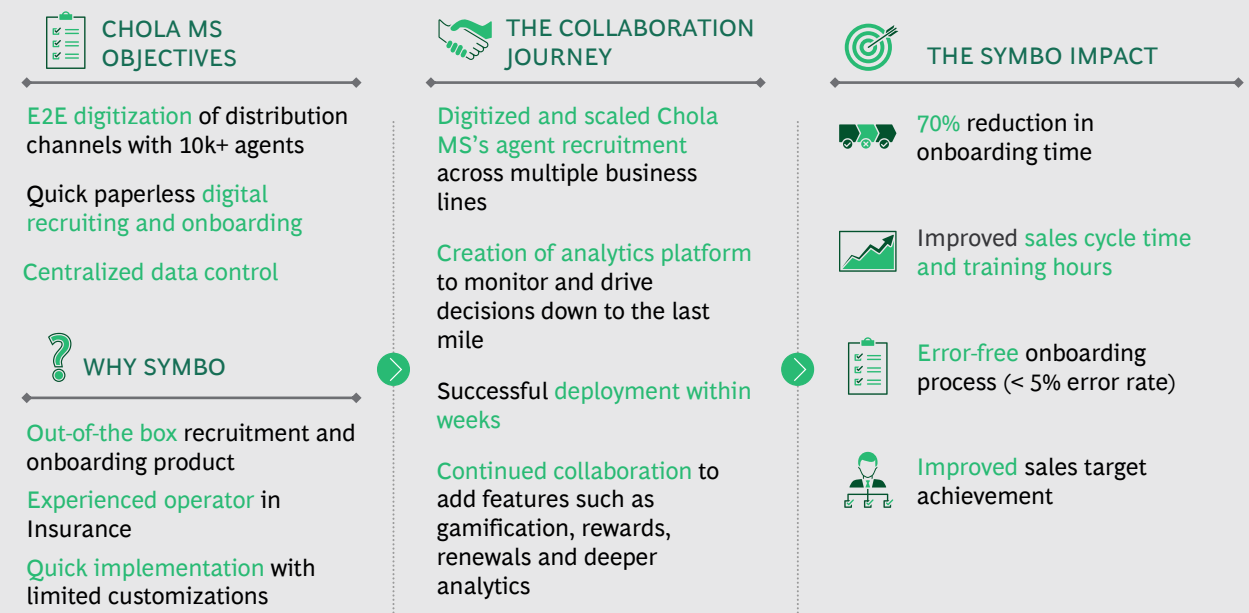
CHOLA MS OBJECTIVES

E2E digitization of distribution channels with 10k+ agents

Quick paperless digital recruiting and onboarding

Centralized data control

WHY SYMBO

Out-of-the box recruitment and onboarding product

Experienced operator in Insurance

Quick implementation with limited customizations

THE COLLABORATION JOURNEY

Digitized and scaled Chola MS's agent recruitment across multiple business lines

Creation of analytics platform to monitor and drive decisions down to the last mile

Successful deployment within weeks

Continued collaboration to add features such as gamification, rewards, renewals and deeper analytics

THE SYMBO IMPACT

70% reduction in onboarding time

Improved sales cycle time and training hours

Error-free onboarding process (< 5% error rate)

Improved sales target achievement